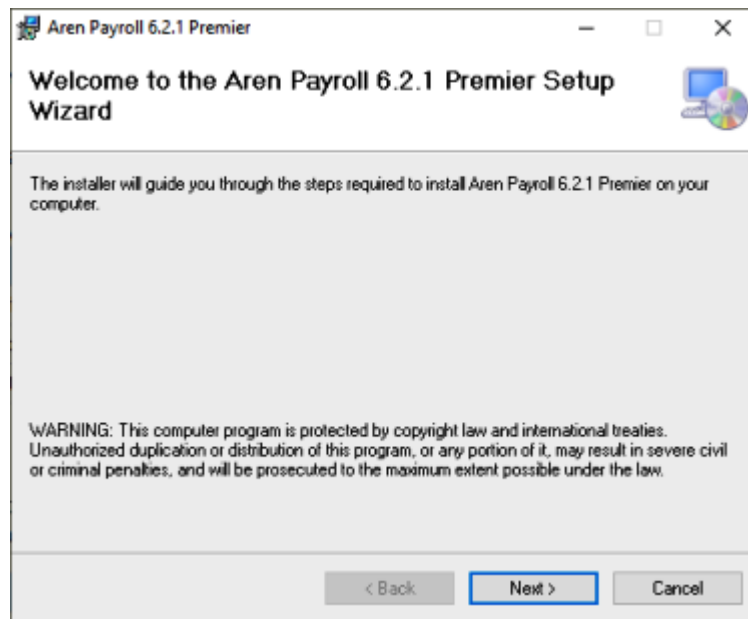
Aren Payroll 6.2.1 Premier

Welcome to the Aren Payroll 6.2.1 Premier Setup Wizard

The installer will guide you through the steps required to install Aren Payroll 6.2.1 Premier on your computer.

WARNING: This computer program is protected by copyright law and international treaties. Unauthorized duplication or distribution of this program, or any portion of it, may result in severe civil or criminal penalties, and will be prosecuted to the maximum extent possible under the law.

< Back

Next >

Cancel